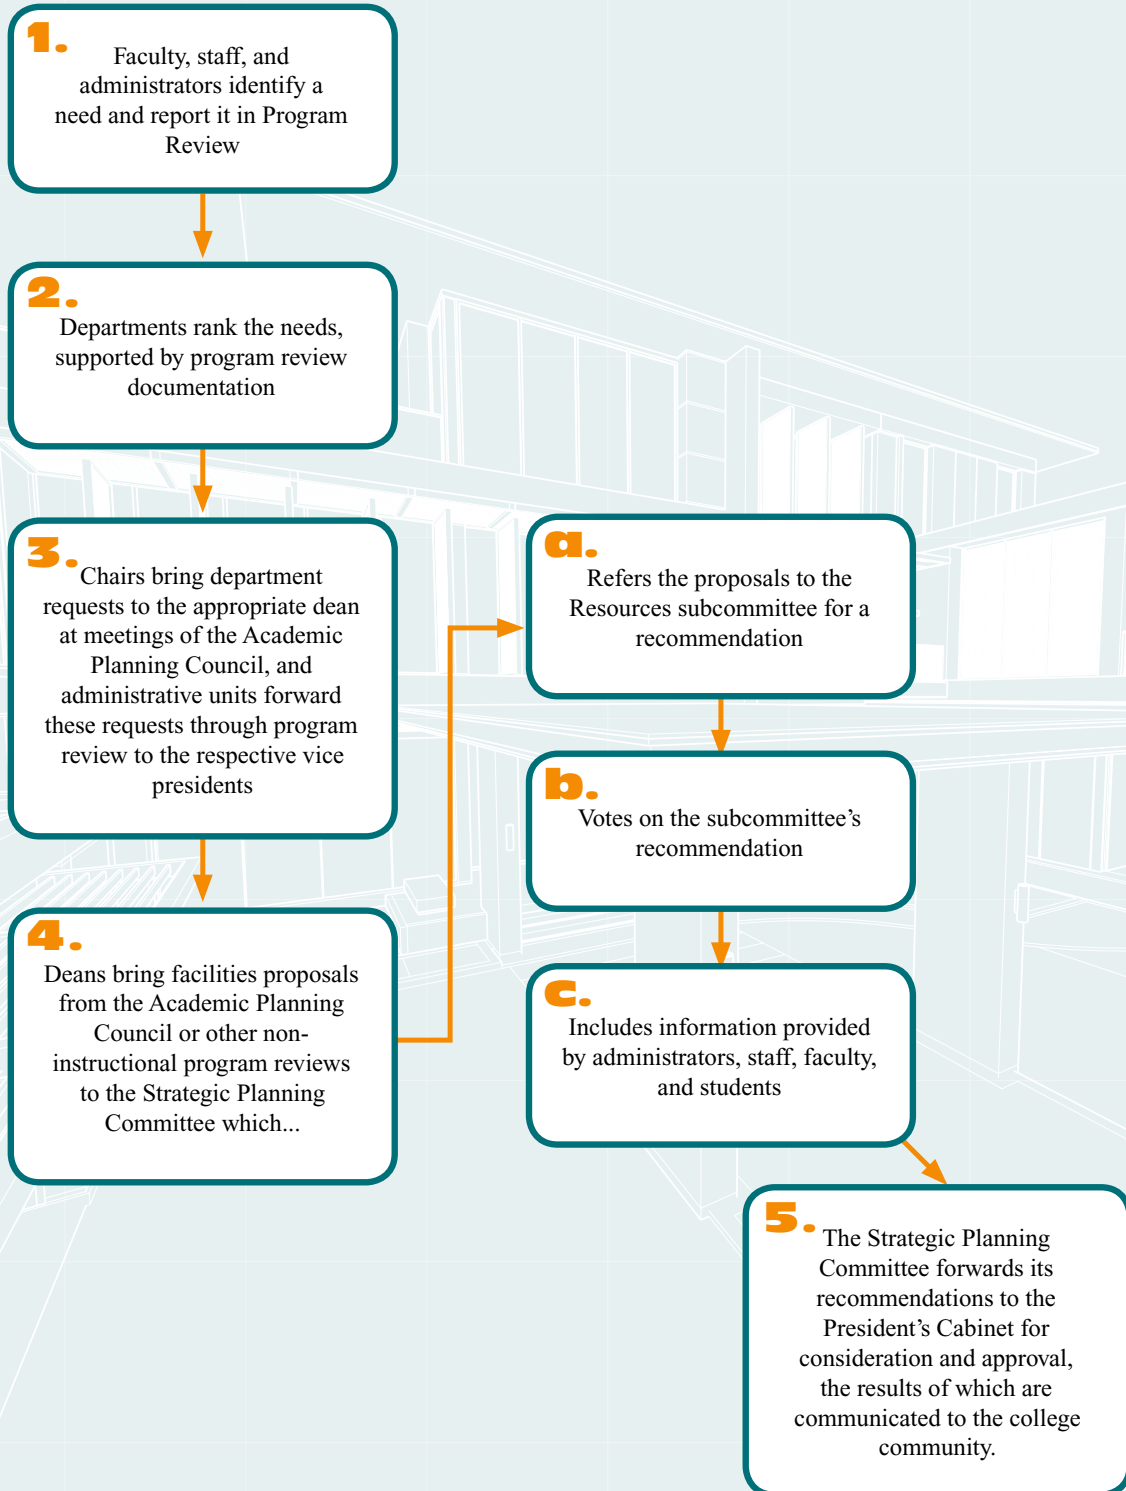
1. Faculty, staff, and administrators identify a need and report it in Program Review

2. Departments rank the needs, supported by program review documentation

3. Chairs bring department requests to the appropriate dean at meetings of the Academic Planning Council, and administrative units forward these requests through program review to the respective vice presidents

4. Deans bring facilities proposals from the Academic Planning Council or other non-instructional program reviews to the Strategic Planning Committee which...

a. Refers the proposals to the Resources subcommittee for a recommendation

b. Votes on the subcommittee's recommendation

c. Includes information provided by administrators, staff, faculty, and students

5. The Strategic Planning Committee forwards its recommendations to the President's Cabinet for consideration and approval, the results of which are communicated to the college community.